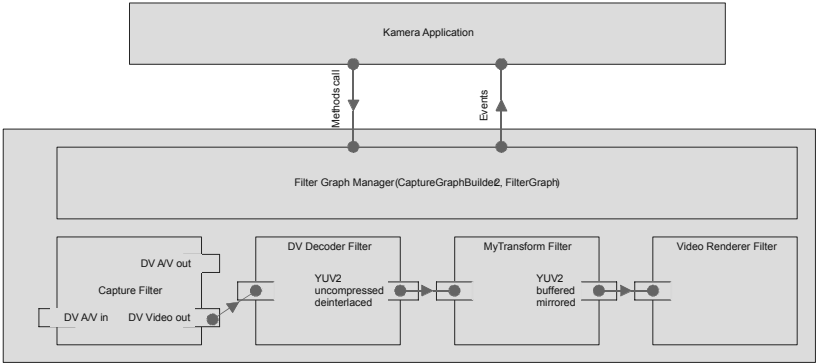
Kamera Application

Methods call

Events

Filter Graph Manager(CaptureGraphBuilder2, FilterGraph)

DV A/V out

Capture Filter

DV A/V in

DV Video out

DV Decoder Filter

YUV2 uncompressed deinterlaced

MyTransform Filter

YUV2 buffered mirrored

Video Renderer Filter